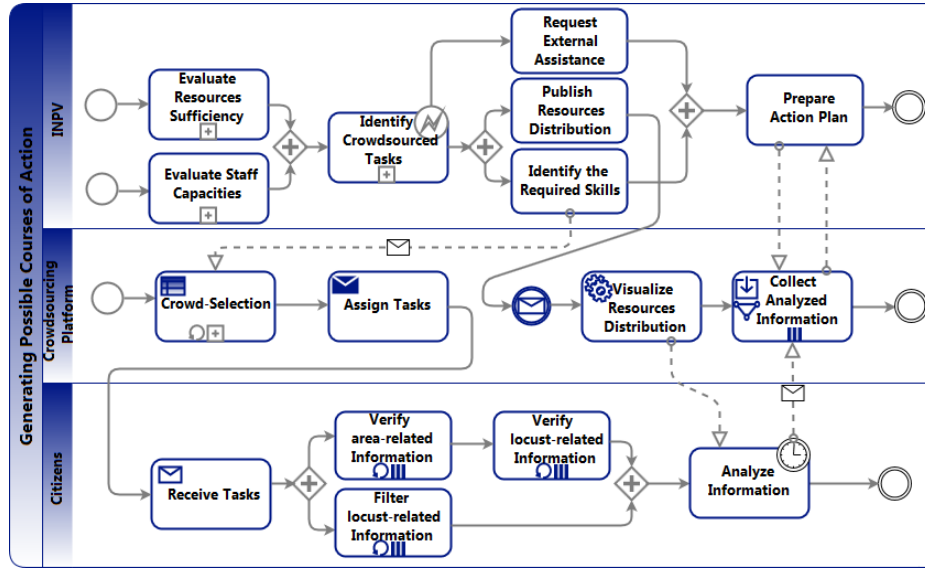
Generating Possible Courses of Action

INPV

Evaluate Resources Sufficiency

Evaluate Staff Capacities

Identify Crowdsourced Tasks

Request External Assistance

Publish Resources Distribution

Identify the Required Skills

Prepare Action Plan

Crowdsourcing Platform

Crowd-Selection

Assign Tasks

Visualize Resources Distribution

Collect Analyzed Information

Citizens

Receive Tasks

Verify area-related Information

Filter locust-related Information

Verify locust-related Information

Analyze Information